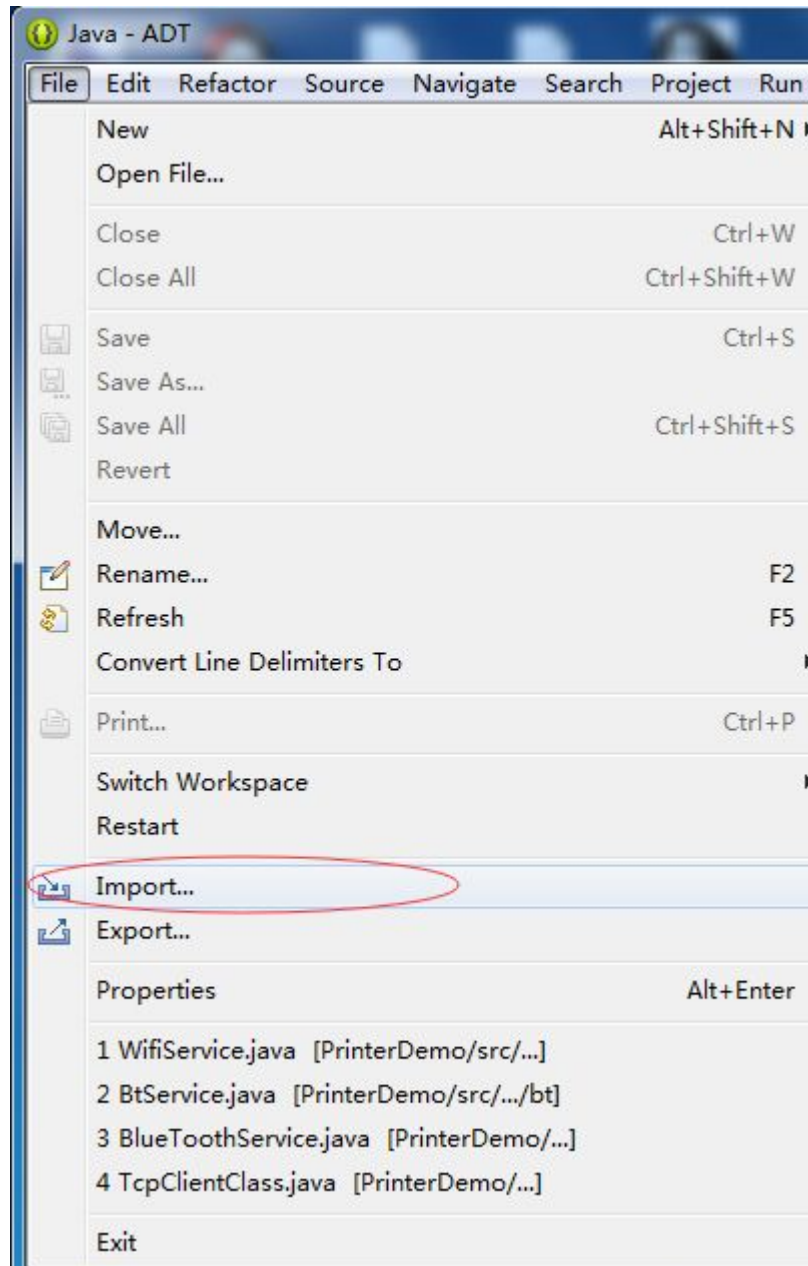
Java - ADT

File Edit Refactor Source Navigate Search Project Run

New Alt+Shift+N
Open File...

Close Ctrl+W
Close All Ctrl+Shift+W

Save Ctrl+S
Save As...
Save All Ctrl+Shift+S
Revert

Move...
Rename... F2
Refresh F5
Convert Line Delimiters To

Print... Ctrl+P

Switch Workspace
Restart

Import...
Export...

Properties Alt+Enter

1 WifiService.java [PrinterDemo/src/...]
2 BtService.java [PrinterDemo/src/.../bt]
3 BlueToothService.java [PrinterDemo/...]
4 TcpClientClass.java [PrinterDemo/...]

Exit